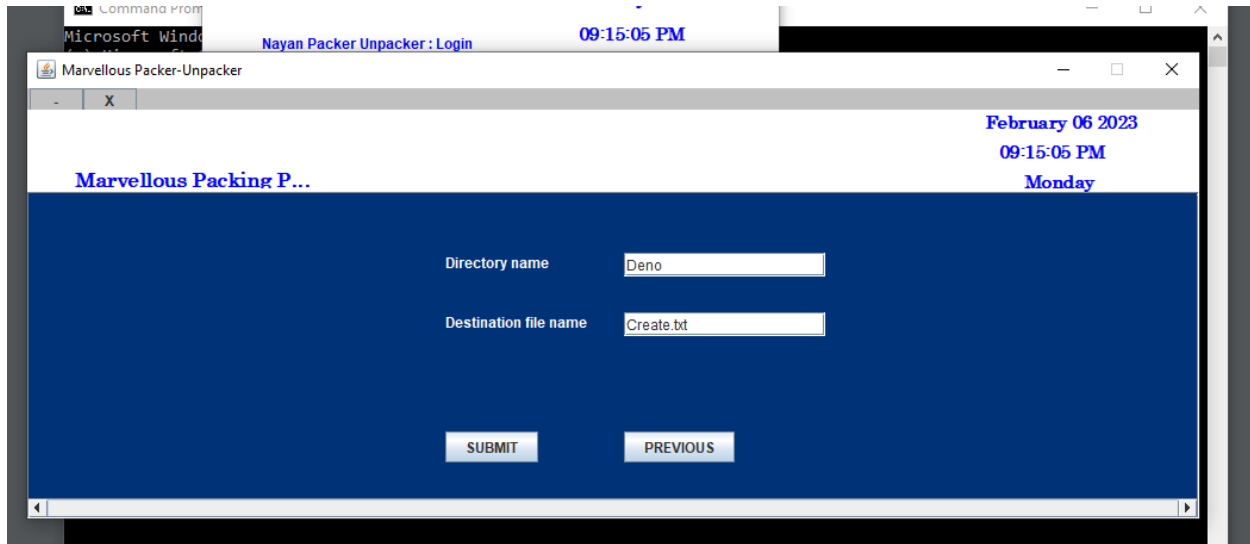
Command Prom

Microsoft Windo

Nayan Packer Unpacker : Login

09:15:05 PM

Marvellous Packer-Unpacker

-

X

February 06 2023

09:15:05 PM

Marvellous Packing P...

Monday

Directory name

Deno

Destination file name

Create.txt

SUBMIT

PREVIOUS